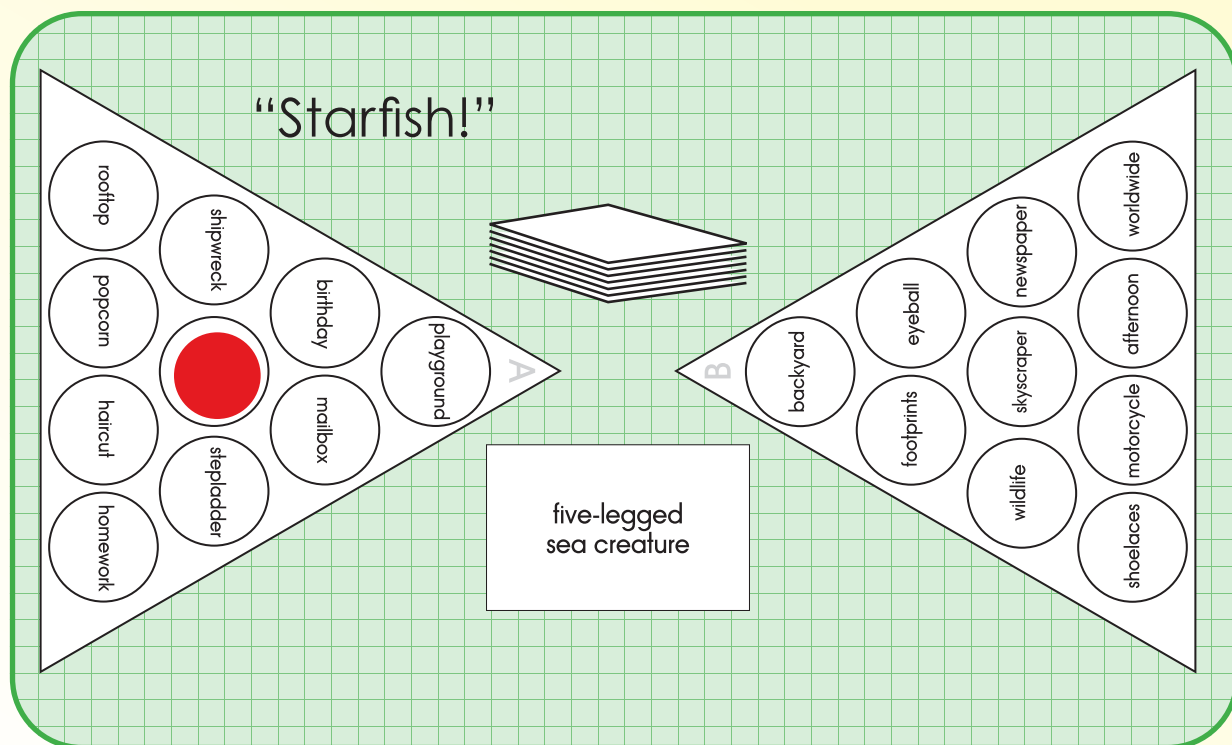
"Starfish!"

rooftop
popcorn
haircut
homework
shipwreck
stepladder
birthday
mailbox
playground
A

five-legged sea creature

B
backyard
eyeball
footprints
newspaper
skyscraper
wildlife
worldwide
afternoon
motorcycle
shoelaces